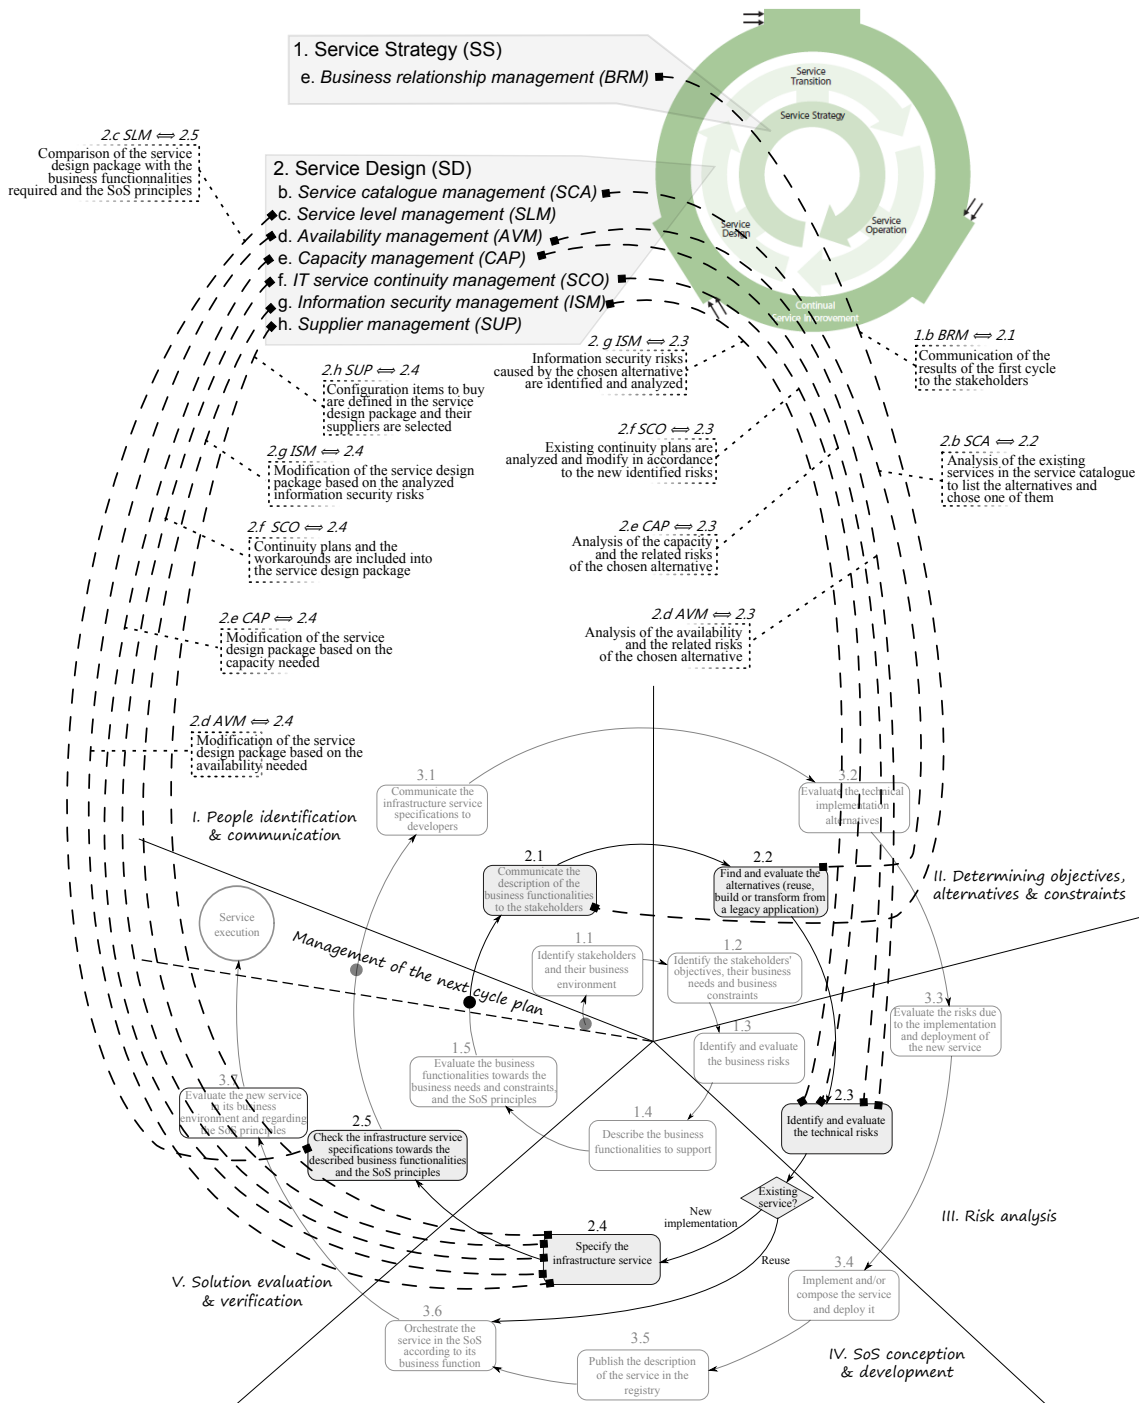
1. Service Strategy (SS)
e. Business relationship management (BRM)

Service Transition
Service Strategy
Service Design
Service Operation
Continual Service Improvement

2.c SLM ⟺ 2.5
Comparison of the service design package with the business functionnalities required and the SoS principles

2. Service Design (SD)
b. Service catalogue management (SCA)
c. Service level management (SLM)
d. Availability management (AVM)
e. Capacity management (CAP)
f. IT service continuity management (SCO)
g. Information security management (ISM)
h. Supplier management (SUP)

1.b BRM ⟺ 2.1
Communication of the results of the first cycle to the stakeholders

2. g ISM ⟺ 2.3
Information security risks caused by the chosen alternative are identified and analyzed

2.h SUP ⟺ 2.4
Configuration items to buy are defined in the service design package and their suppliers are selected

2.f SCO ⟺ 2.3
Existing continuity plans are analyzed and modify in accordance to the new identified risks

2.b SCA ⟺ 2.2
Analysis of the existing services in the service catalogue to list the alternatives and chose one of them

2.g ISM ⟺ 2.4
Modification of the service design package based on the analyzed information security risks

2.e CAP ⟺ 2.3
Analysis of the capacity and the related risks of the chosen alternative

2.f SCO ⟺ 2.4
Continuity plans and the workarounds are included into the service design package

2.d AVM ⟺ 2.3
Analysis of the availability and the related risks of the chosen alternative

2.e CAP ⟺ 2.4
Modification of the service design package based on the capacity needed

2.d AVM ⟺ 2.4
Modification of the service design package based on the availability needed

3.1
Communicate the infrastructure service specifications to developers

3.2
Evaluate the technical implementation alternatives

I. People identification & communication

II. Determining objectives, alternatives & constraints

2.1
Communicate the description of the business functionalities to the stakeholders

2.2
Find and evaluate the alternatives (reuse, build or transform from a legacy application)

Service execution

Management of the next cycle plan

1.1
Identify stakeholders and their business environment

1.2
Identify the stakeholders' objectives, their business needs and business constraints

3.3
Evaluate the risks due to the implementation and deployment of the new service

1.3
Identify and evaluate the business risks

1.5
Evaluate the business functionalities towards the business needs and constraints, and the SoS principles

3.7
Evaluate the new service in its business environment and regarding the SoS principles

1.4
Describe the business functionalities to support

2.3
Identify and evaluate the technical risks

2.5
Check the infrastructure service specifications towards the described business functionalities and the SoS principles

Existing service?

New implementation

2.4
Specify the infrastructure service

Reuse

III. Risk analysis

V. Solution evaluation & verification

3.4
Implement and/or compose the service and deploy it

3.6
Orchestrate the service in the SoS according to its business function

3.5
Publish the description of the service in the registry

IV. SoS conception & development